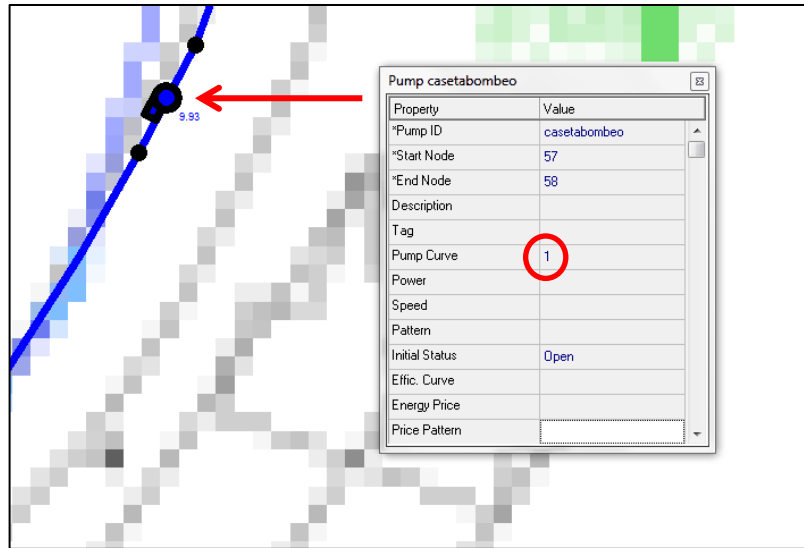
9.93

Pump casetabombeo

| Property | Value |
|---|---|
| *Pump ID | casetabombeo |
| *Start Node | 57 |
| *End Node | 58 |
| Description | |
| Tag | |
| Pump Curve | 1 |
| Power | |
| Speed | |
| Pattern | |
| Initial Status | Open |
| Effic. Curve | |
| Energy Price | |
| Price Pattern | |